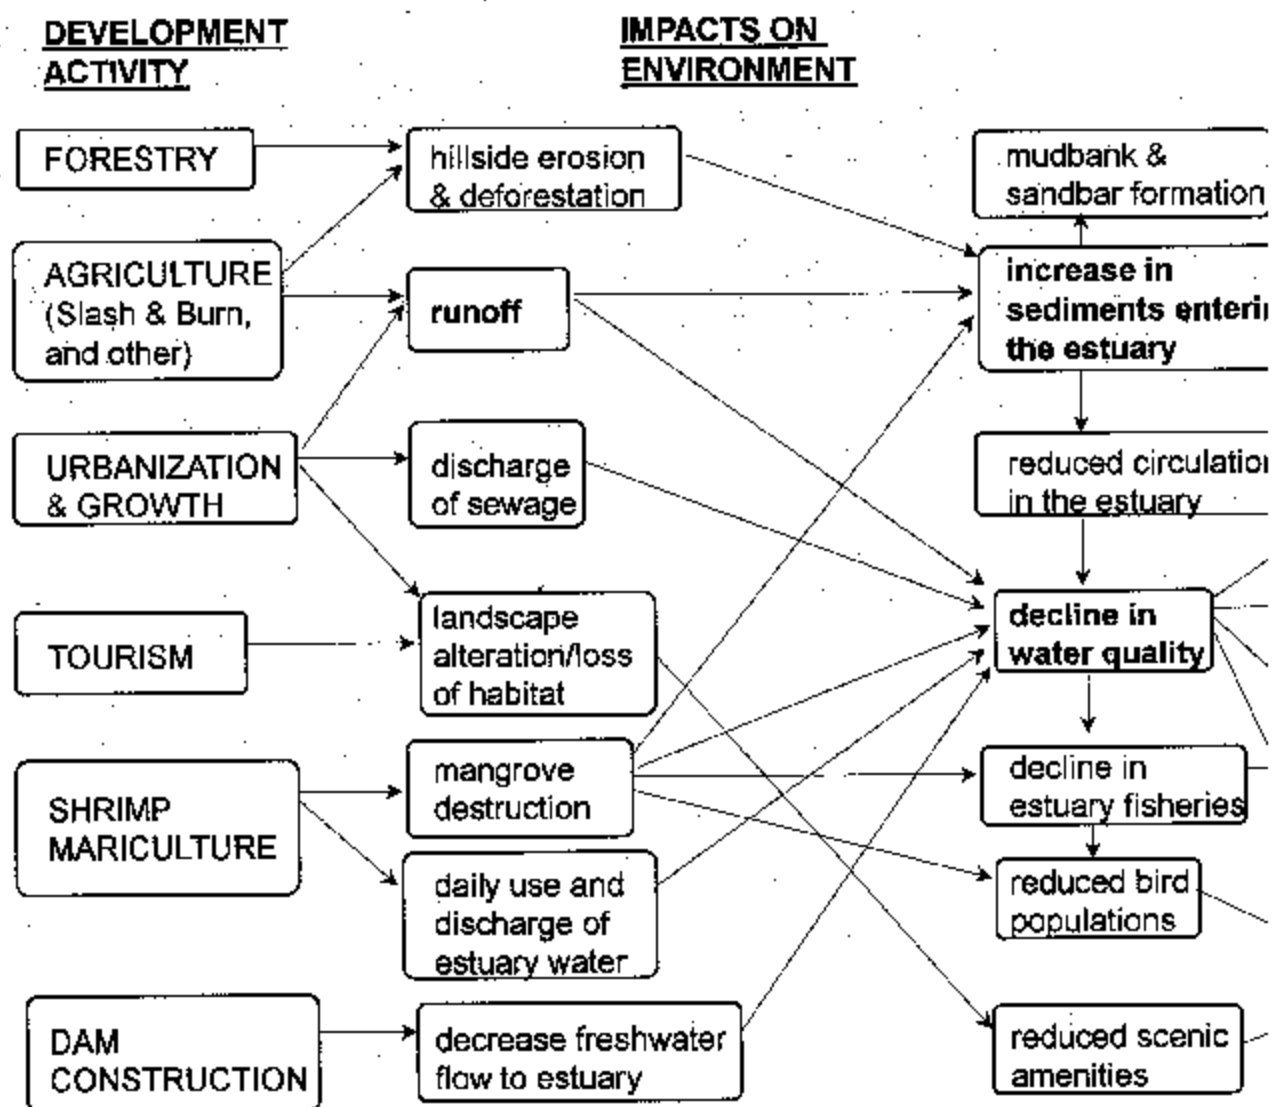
DEVELOPMENT ACTIVITY

IMPACTS ON ENVIRONMENT

FORESTRY

AGRICULTURE (Slash & Burn, and other)

URBANIZATION & GROWTH

TOURISM

SHRIMP MARICULTURE

DAM CONSTRUCTION

hillside erosion & deforestation

runoff

discharge of sewage

landscape alteration/loss of habitat

mangrove destruction

daily use and discharge of estuary water

decrease freshwater flow to estuary

mudbank & sandbar formation

increase in sediments enteri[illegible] the estuary

reduced circulatio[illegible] in the estuary

decline in water quality

decline in estuary fisheries

reduced bird populations

reduced scenic amenities